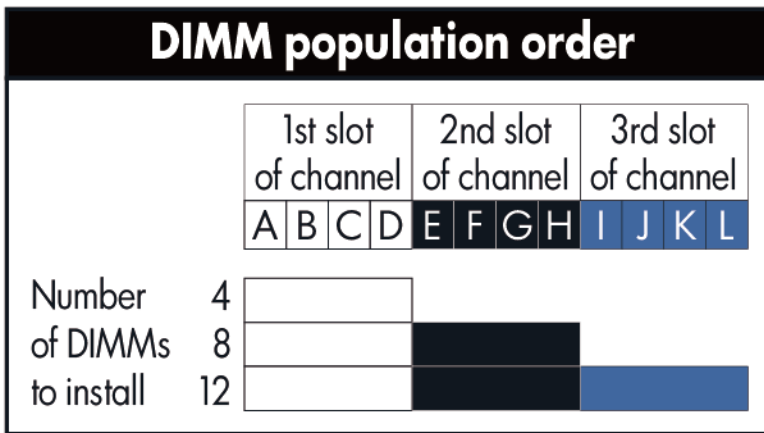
DIMM population order

| | | 1st slot of channel | 2nd slot of channel | 3rd slot of channel |
|---|---|---|---|---|
| | | A B C D | E F G H | I J K L |
| Number | 4 | | | |
| of DIMMs | 8 | | | |
| to install | 12 | | | |